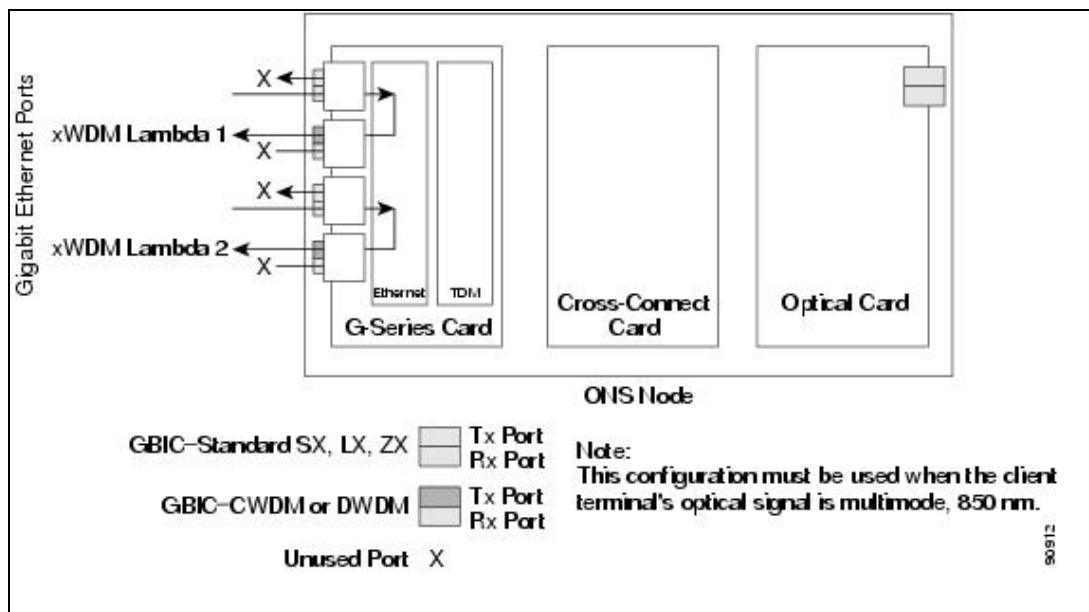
Gigabit Ethernet Ports

X

xWDM Lambda 1

X

X

xWDM Lambda 2

X

Ethernet

TDM

G-Series Card

Cross-Connect Card

Optical Card

ONS Node

GBIC–Standard SX, LX, ZX

Tx Port
Rx Port

GBIC–CWDM or DWDM

Tx Port
Rx Port

Unused Port X

Note:
This configuration must be used when the client terminal's optical signal is multimode, 850 nm.

90912